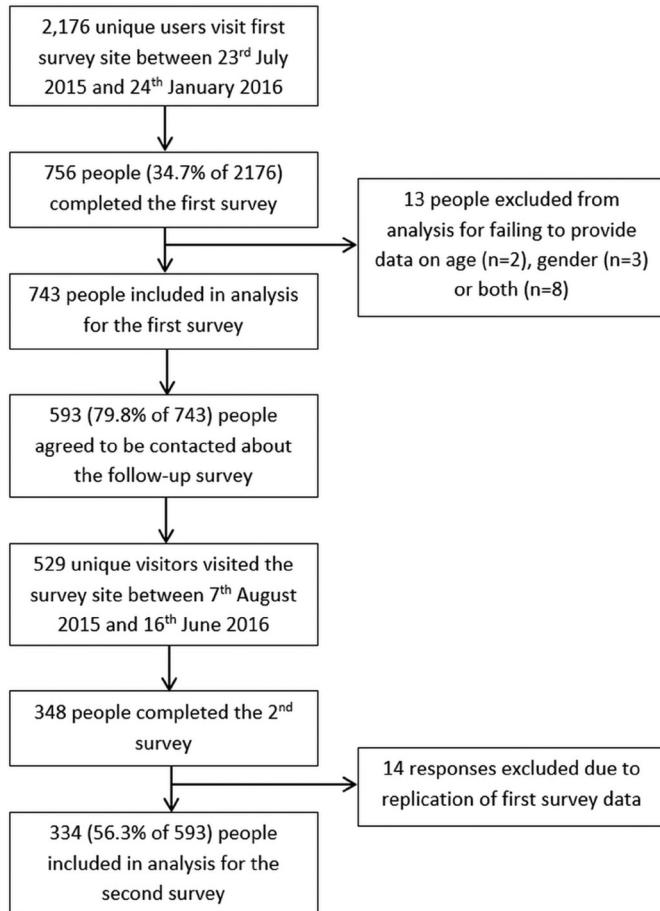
2,176 unique users visit first survey site between 23$^{rd}$ July 2015 and 24$^{th}$ January 2016

756 people (34.7% of 2176) completed the first survey

13 people excluded from analysis for failing to provide data on age (n=2), gender (n=3) or both (n=8)

743 people included in analysis for the first survey

593 (79.8% of 743) people agreed to be contacted about the follow-up survey

529 unique visitors visited the survey site between 7$^{th}$ August 2015 and 16$^{th}$ June 2016

348 people completed the 2$^{nd}$ survey

14 responses excluded due to replication of first survey data

334 (56.3% of 593) people included in analysis for the second survey